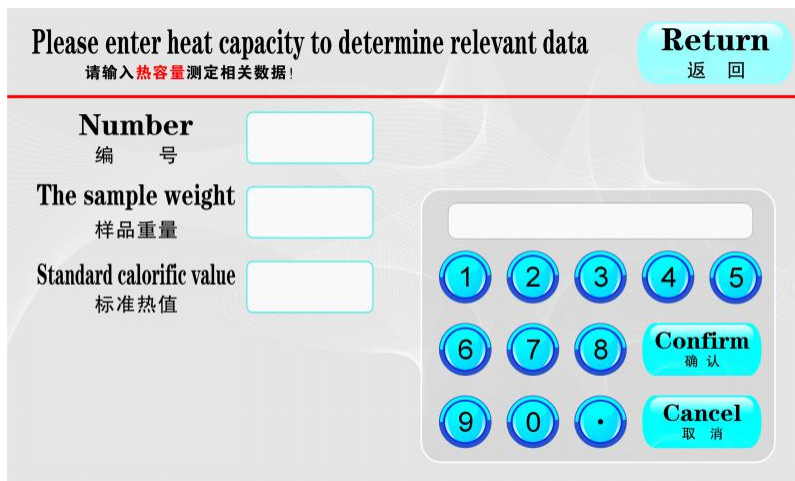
Please enter heat capacity to determine relevant data
请输入热容量测定相关数据!

Return
返 回

Number
编 号

The sample weight
样品重量

Standard calorific value
标准热值

1 2 3 4 5
6 7 8
Confirm
确 认
9 0 ·
Cancel
取 消